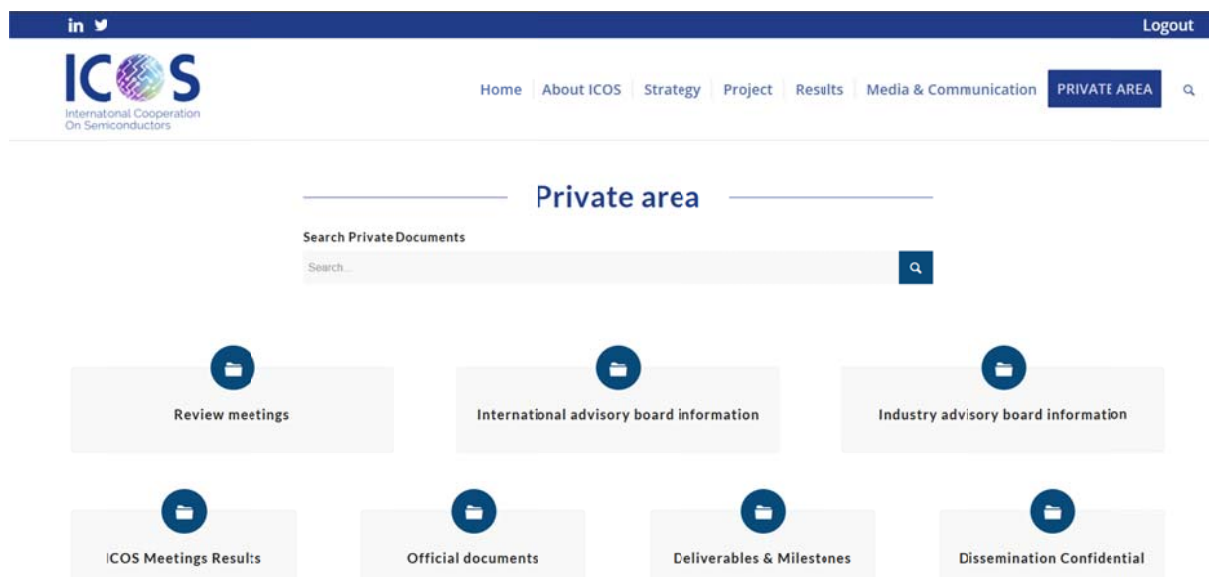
in

Logout

ICOS
Internatonal Cooperation On Semiconductors

Home | About ICOS | Strategy | Project | Results | Media & Communication | PRIVATE AREA

Private area

Search Private Documents

Search...

Review meetings

International advisory board information

Industry advisory board information

ICOS Meetings Results

Official documents

Deliverables & Milestones

Dissemination Confidential